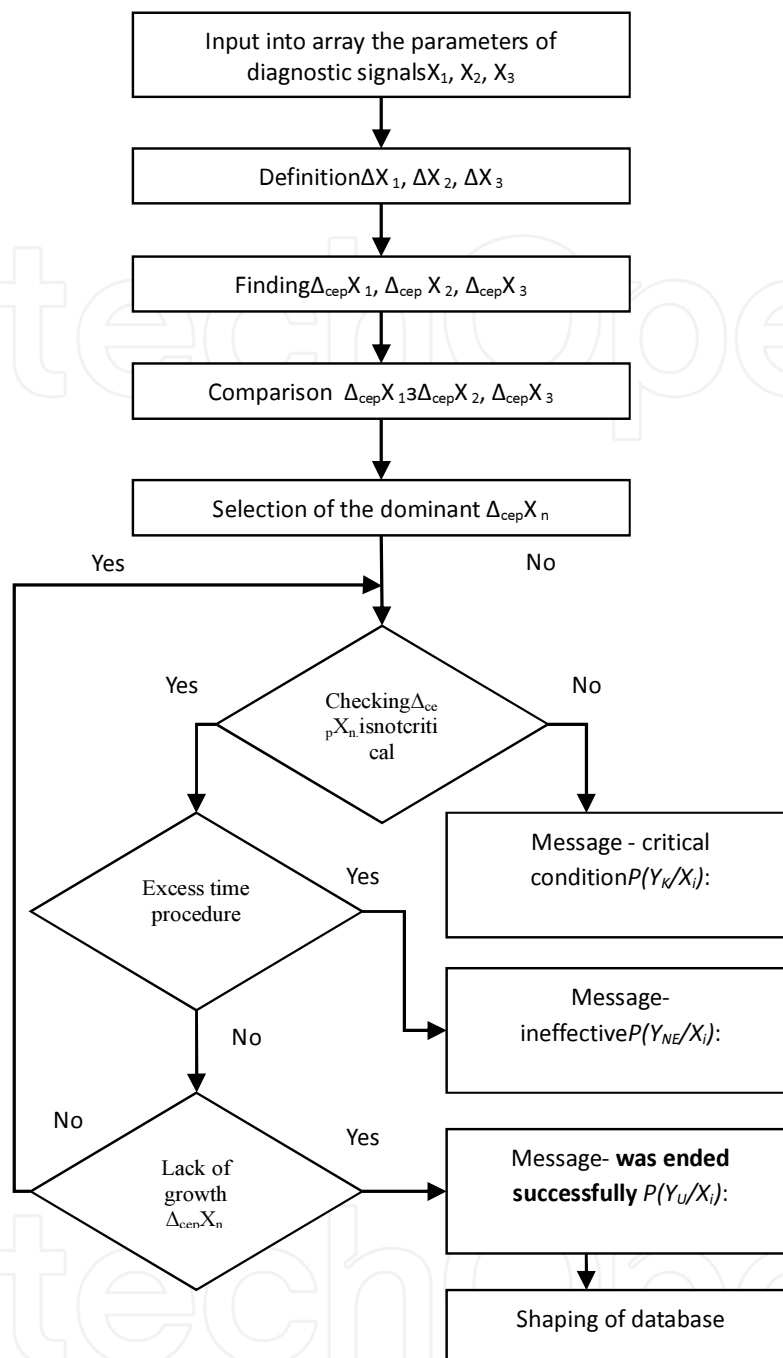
Input into array the parameters of diagnostic signals$X_1$, $X_2$, $X_3$

Definition$\Delta X_1$, $\Delta X_2$, $\Delta X_3$

Finding$\Delta_{cep}X_1$, $\Delta_{cep}X_2$, $\Delta_{cep}X_3$

Comparison $\Delta_{cep}X_1$з$\Delta_{cep}X_2$, $\Delta_{cep}X_3$

Selection of the dominant $\Delta_{cep}X_n$

Yes

No

Yes

Checking$\Delta_{cep}X_n$isnotcritical

No

Message - critical condition$P(Y_K/X_i)$:

Excess time procedure

Yes

Message- ineffective$P(Y_{NE}/X_i)$:

No

No

Yes

Lack of growth $\Delta_{cep}X_n$

Message- **was ended successfully** $P(Y_U/X_i)$:

Shaping of database